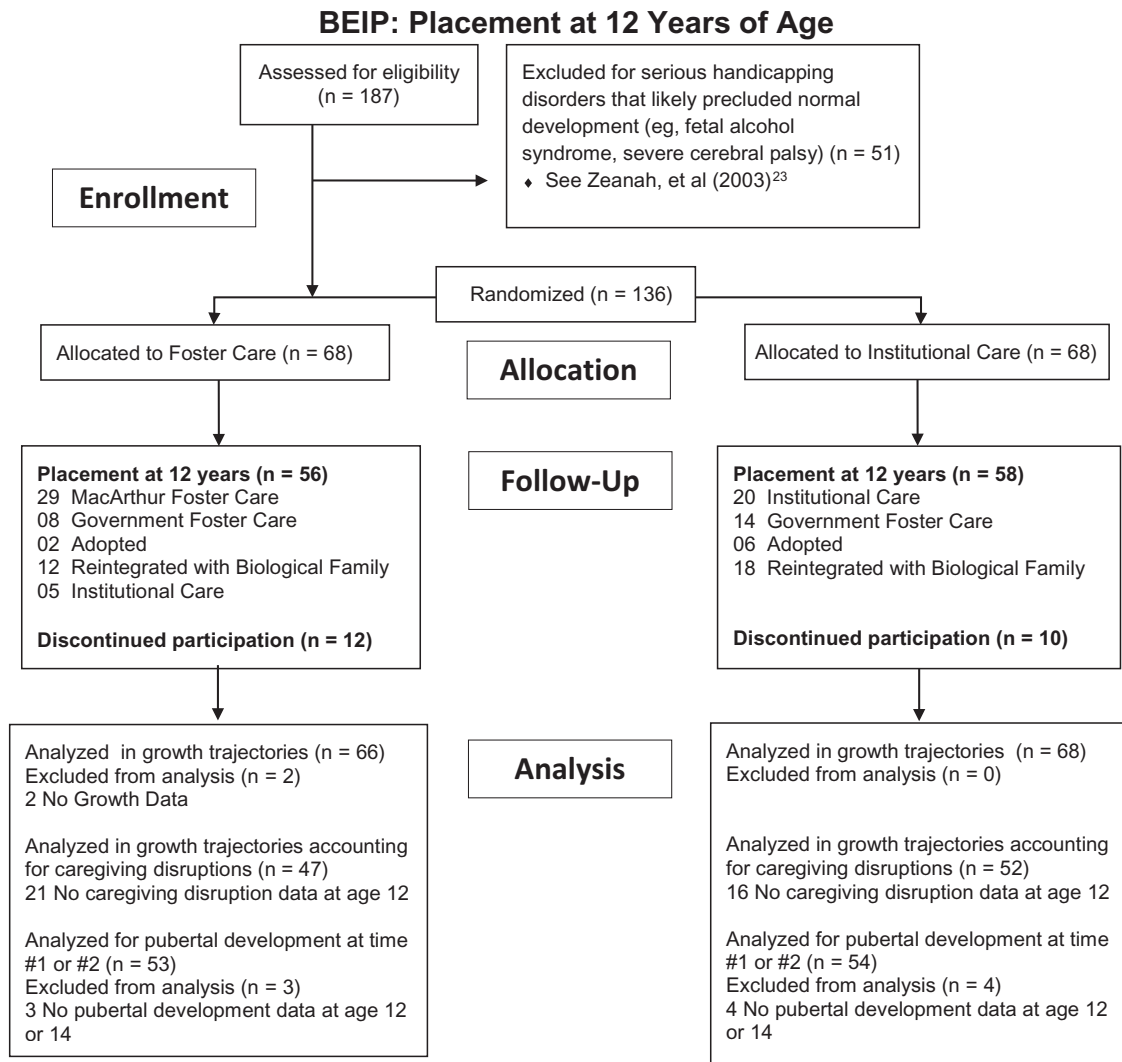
BEIP: Placement at 12 Years of Age

Assessed for eligibility (n = 187)

Excluded for serious handicapping disorders that likely precluded normal development (eg, fetal alcohol syndrome, severe cerebral palsy) (n = 51)
♦ See Zeanah, et al (2003)$^{23}$

Enrollment

Randomized (n = 136)

Allocated to Foster Care (n = 68)

Allocation

Allocated to Institutional Care (n = 68)

Placement at 12 years (n = 56)
29 MacArthur Foster Care
08 Government Foster Care
02 Adopted
12 Reintegrated with Biological Family
05 Institutional Care

Discontinued participation (n = 12)

Follow-Up

Placement at 12 years (n = 58)
20 Institutional Care
14 Government Foster Care
06 Adopted
18 Reintegrated with Biological Family

Discontinued participation (n = 10)

Analyzed in growth trajectories (n = 66)
Excluded from analysis (n = 2)
2 No Growth Data

Analyzed in growth trajectories accounting for caregiving disruptions (n = 47)
21 No caregiving disruption data at age 12

Analyzed for pubertal development at time #1 or #2 (n = 53)
Excluded from analysis (n = 3)
3 No pubertal development data at age 12 or 14

Analysis

Analyzed in growth trajectories (n = 68)
Excluded from analysis (n = 0)

Analyzed in growth trajectories accounting for caregiving disruptions (n = 52)
16 No caregiving disruption data at age 12

Analyzed for pubertal development at time #1 or #2 (n = 54)
Excluded from analysis (n = 4)
4 No pubertal development data at age 12 or 14